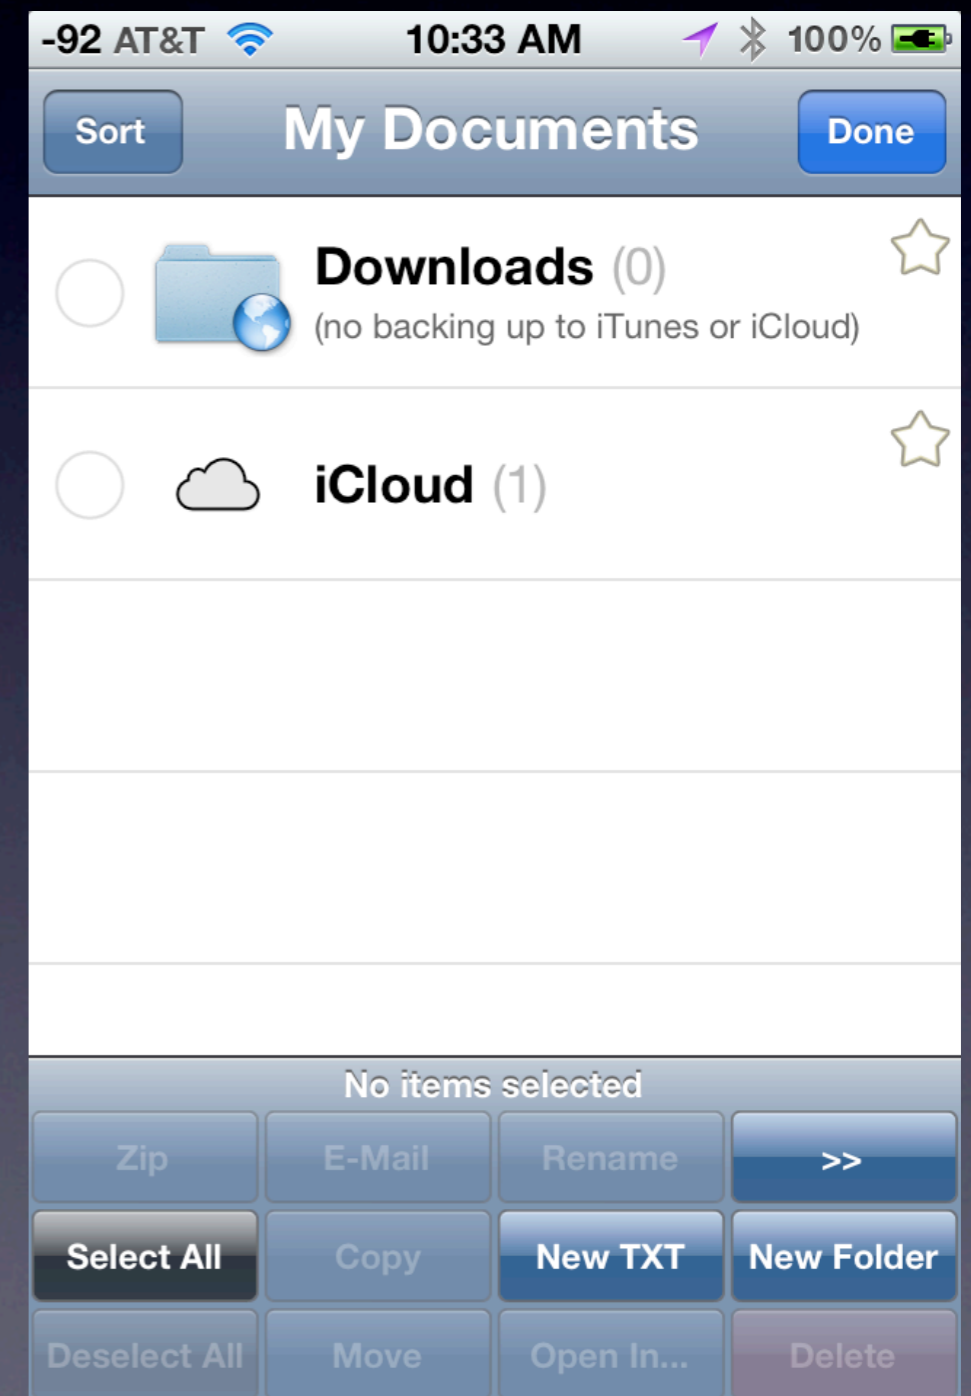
-92 AT&T 10:33 AM 100%

Sort My Documents Done

Downloads (0)
(no backing up to iTunes or iCloud)

iCloud (1)

No items selected

Zip E-Mail Rename >>

Select All Copy New TXT New Folder

Deselect All Move Open In... Delete